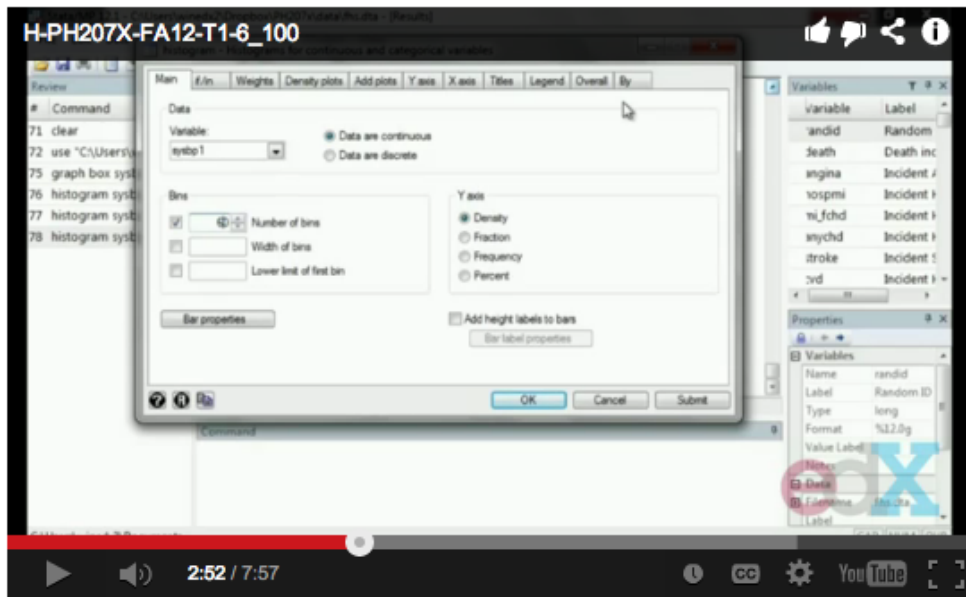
H-PH207X-FA12-T1-6_100

histogram - Histograms for continuous and categorical variables

Main | if/in | Weights | Density plots | Add plots | Y axis | X axis | Titles | Legend | Overall | By

Data
Variable:
sysbp1
Data are continuous
Data are discrete

Bins
Number of bins
Width of bins
Lower limit of first bin

Y axis
Density
Fraction
Frequency
Percent

Bar properties
Add height labels to bars
Bar label properties

OK
Cancel
Submit

Review
# Command
71 clear
72 use "C:\Users\
75 graph box syst
76 histogram syst
77 histogram syst
78 histogram syst

Command

Variables
Variable | Label
randid | Random
death | Death inc
angina | Incident
hospmi | Incident
mi_fchd | Incident
anychd | Incident
stroke | Incident
cvd | Incident

Properties
Variables
Name | randid
Label | Random ID
Type | long
Format | %12.0g
Value Label
Notes
Data
Filename | fhs.dta
Label

edX

2:52 / 7:57